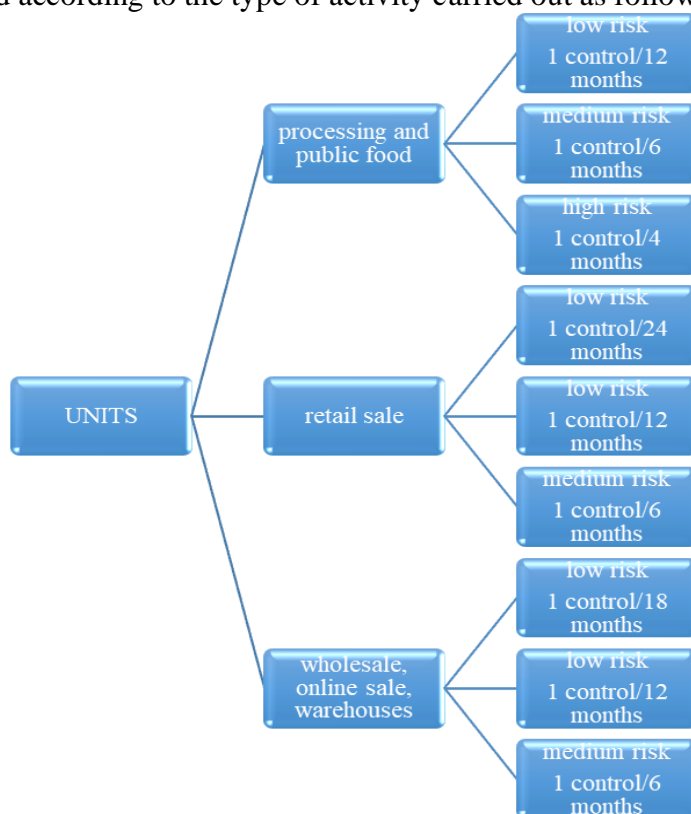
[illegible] according to the type of activity carried out as follow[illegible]

UNITS

processing and public food

low risk
1 control/12 months

medium risk
1 control/6 months

high risk
1 control/4 months

retail sale

low risk
1 control/24 months

low risk
1 control/12 months

medium risk
1 control/6 months

wholesale, online sale, warehouses

low risk
1 control/18 months

low risk
1 control/12 months

medium risk
1 control/6 months